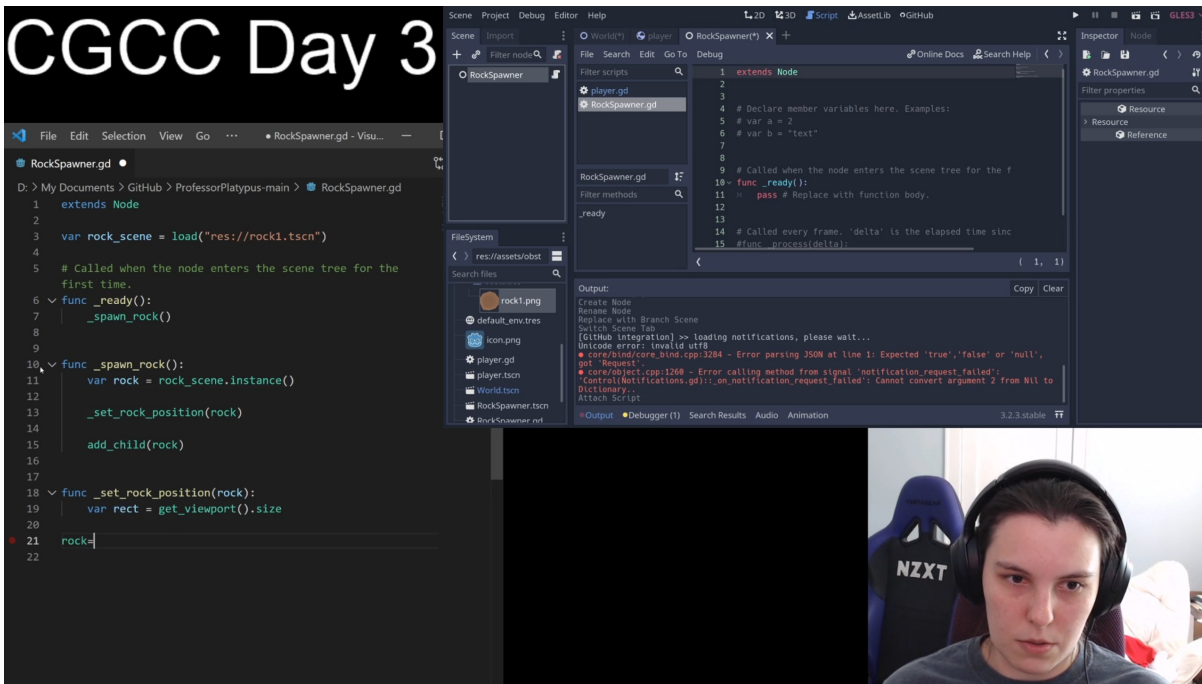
CGCC Day 3

File Edit Selection View Go ··· • RockSpawner.gd - Visu...

RockSpawner.gd ●

D: > My Documents > GitHub > ProfessorPlatypus-main > RockSpawner.gd

1 extends Node
2
3 var rock_scene = load("res://rock1.tscn")
4
5 # Called when the node enters the scene tree for the first time.
6 func _ready():
7 _spawn_rock()
8
9
10 func _spawn_rock():
11 var rock = rock_scene.instance()
12
13 _set_rock_position(rock)
14
15 add_child(rock)
16
17
18 func _set_rock_position(rock):
19 var rect = get_viewport().size
20
21 rock=
22

Scene Project Debug Editor Help 2D 3D Script AssetLib GitHub GLES3

Scene Import
Filter nodes
RockSpawner

World(*) player RockSpawner(*) +
File Search Edit Go To Debug Online Docs Search Help
Filter scripts
player.gd
RockSpawner.gd

1 extends Node
2
3
4 # Declare member variables here. Examples:
5 # var a = 2
6 # var b = "text"
7
8
9 # Called when the node enters the scene tree for the f
10 func _ready():
11 pass # Replace with function body.
12
13
14 # Called every frame. 'delta' is the elapsed time sinc
15 #func _process(delta):

RockSpawner.gd
Filter methods
_ready

( 1, 1)

Inspector Node
RockSpawner.gd
Filter properties
Resource
Resource
Reference

FileSystem
res://assets/obst
Search files
rock1.png
default_env.tres
icon.png
player.gd
player.tscn
World.tscn
RockSpawner.tscn
RockSpawner.gd

Output: Copy Clear
Create Node
Rename Node
Replace with Branch Scene
Switch Scene Tab
[GitHub integration] >> loading notifications, please wait...
Unicode error: invalid utf8
● core/bind/core_bind.cpp:3284 - Error parsing JSON at line 1: Expected 'true','false' or 'null', got 'Request'.
● core/object.cpp:1260 - Error calling method from signal 'notification_request_failed': 'Control(Notifications.gd)::_on_notification_request_failed': Cannot convert argument 2 from Nil to Dictionary..
Attach Script

Output Debugger (1) Search Results Audio Animation 3.2.3.stable

NZXT